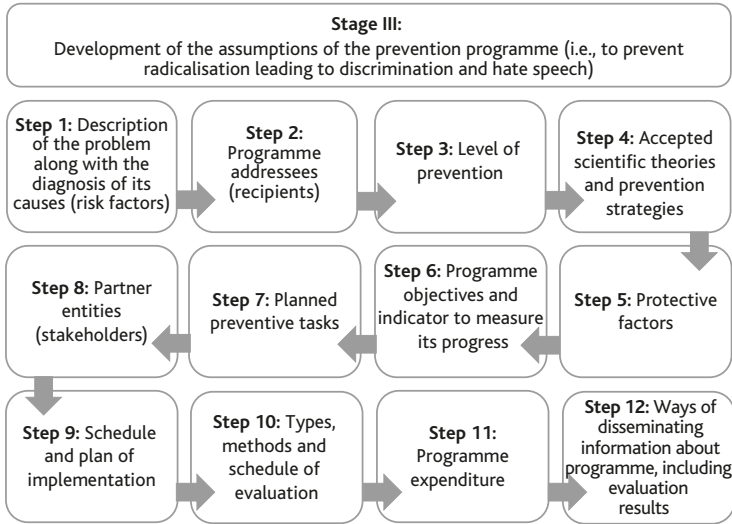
**Stage III:**
Development of the assumptions of the prevention programme (i.e., to prevent radicalisation leading to discrimination and hate speech)

**Step 1:** Description of the problem along with the diagnosis of its causes (risk factors)

**Step 2:** Programme addressees (recipients)

**Step 3:** Level of prevention

**Step 4:** Accepted scientific theories and prevention strategies

**Step 5:** Protective factors

**Step 6:** Programme objectives and indicator to measure its progress

**Step 7:** Planned preventive tasks

**Step 8:** Partner entities (stakeholders)

**Step 9:** Schedule and plan of implementation

**Step 10:** Types, methods and schedule of evaluation

**Step 11:** Programme expenditure

**Step 12:** Ways of disseminating information about programme, including evaluation results